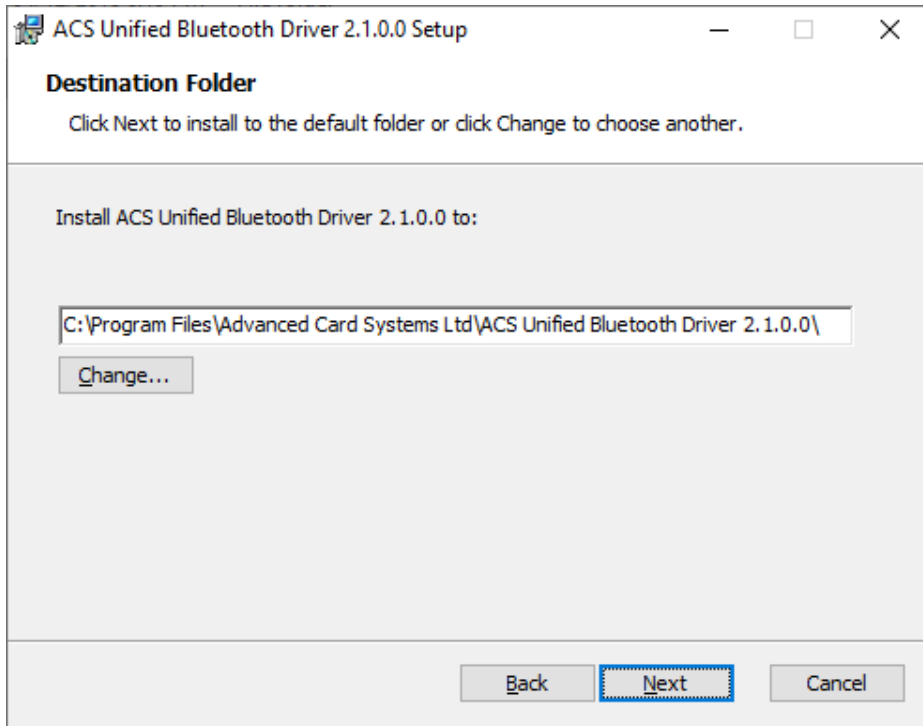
ACS Unified Bluetooth Driver 2.1.0.0 Setup

Destination Folder

Click Next to install to the default folder or click Change to choose another.

Install ACS Unified Bluetooth Driver 2.1.0.0 to:

C:\Program Files\Advanced Card Systems Ltd\ACS Unified Bluetooth Driver 2.1.0.0\

Change...

Back Next Cancel